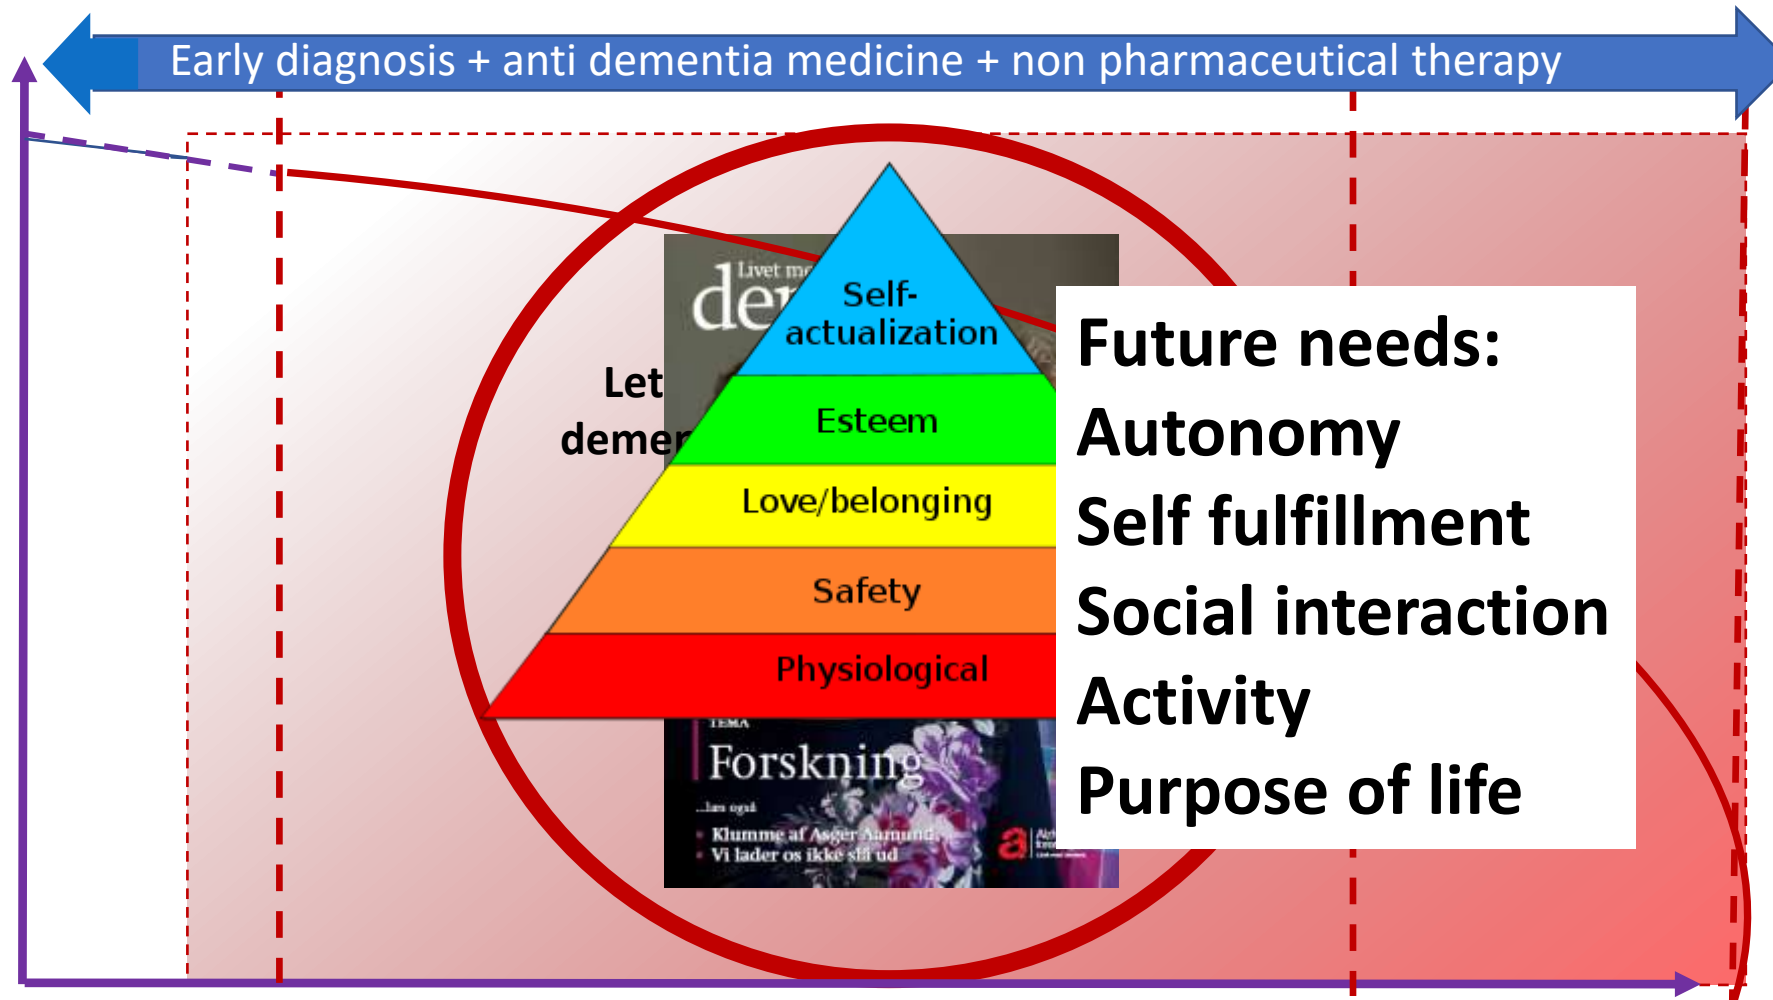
Early diagnosis + anti dementia medicine + non pharmaceutical therapy

Livet m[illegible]
de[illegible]

Let
demen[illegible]

Self-actualization

Esteem

Love/belonging

Safety

Physiological

TEMA
Forskning
...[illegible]
Klumme af Asger Aamund
Vi lader os ikke slå ud

Future needs:
Autonomy
Self fulfillment
Social interaction
Activity
Purpose of life